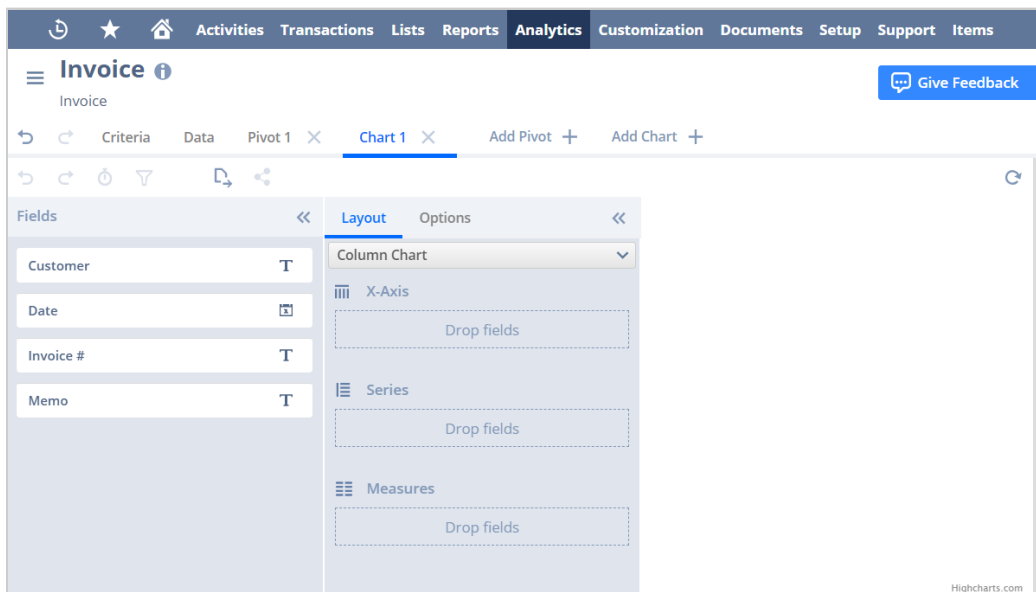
Activities Transactions Lists Reports Analytics Customization Documents Setup Support Items

Invoice
Invoice

Give Feedback

Criteria Data Pivot 1 Chart 1 Add Pivot Add Chart

Fields

Customer T
Date
Invoice # T
Memo T

Layout Options

Column Chart

X-Axis
Drop fields

Series
Drop fields

Measures
Drop fields

Highcharts.com